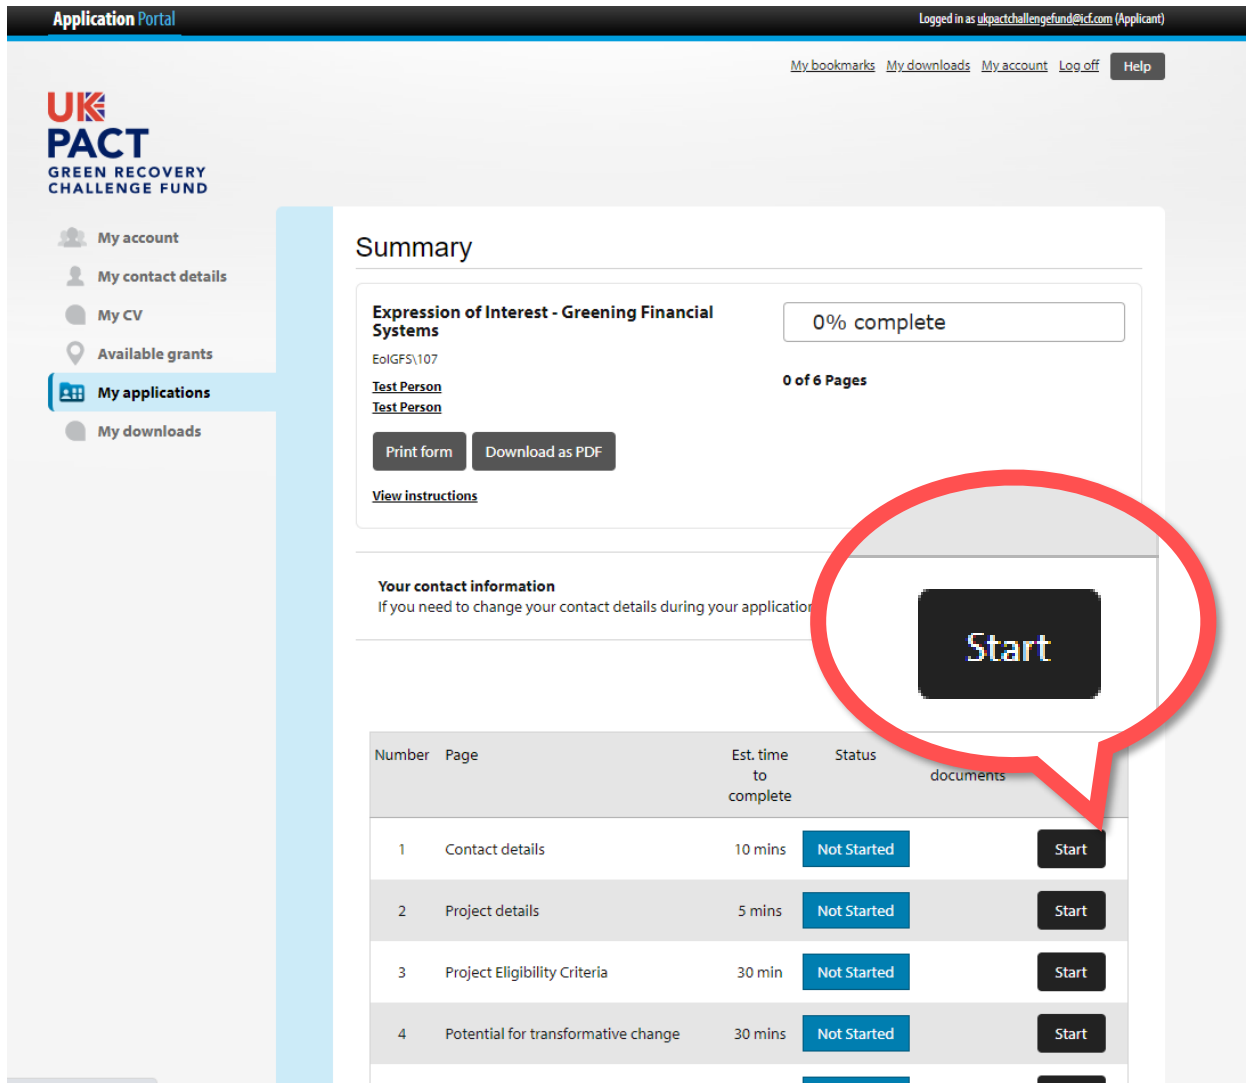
Application Portal

Logged in as ukpactchallengefund@icf.com (Applicant)

My bookmarks My downloads My account Log off Help

UK PACT
GREEN RECOVERY CHALLENGE FUND

My account
My contact details
My CV
Available grants
My applications
My downloads

Summary

Expression of Interest - Greening Financial Systems
EoIGFS\107
Test Person
Test Person

0% complete

0 of 6 Pages

Print form Download as PDF

View instructions

Your contact information
If you need to change your contact details during your applicatio

Start

| Number | Page | Est. time to complete | Status | documents | |
|---|---|---|---|---|---|
| 1 | Contact details | 10 mins | Not Started | | Start |
| 2 | Project details | 5 mins | Not Started | | Start |
| 3 | Project Eligibility Criteria | 30 min | Not Started | | Start |
| 4 | Potential for transformative change | 30 mins | Not Started | | Start |